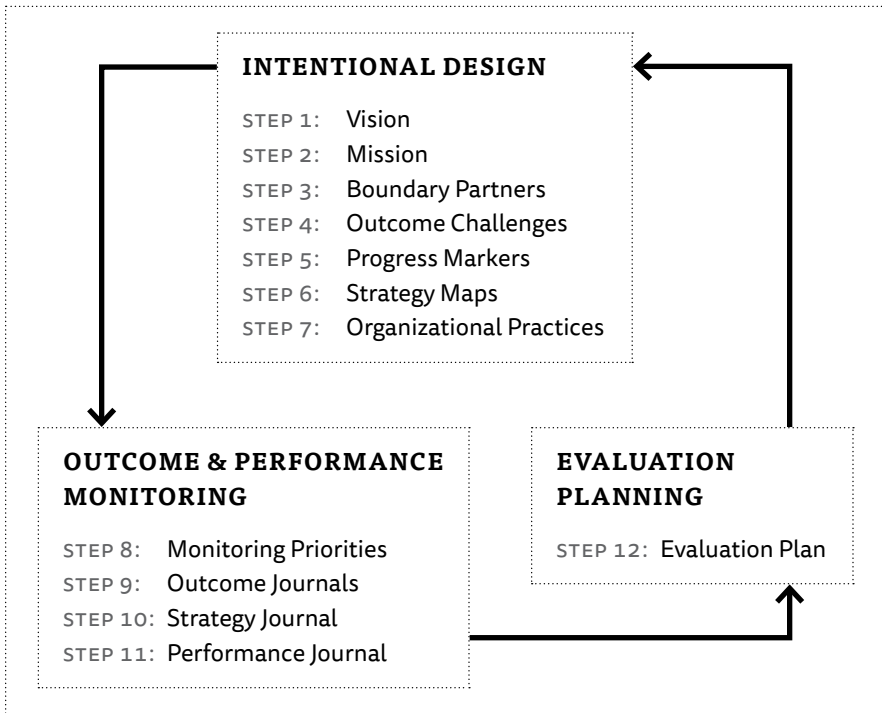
INTENTIONAL DESIGN

STEP 1: Vision
STEP 2: Mission
STEP 3: Boundary Partners
STEP 4: Outcome Challenges
STEP 5: Progress Markers
STEP 6: Strategy Maps
STEP 7: Organizational Practices

OUTCOME & PERFORMANCE MONITORING

STEP 8: Monitoring Priorities
STEP 9: Outcome Journals
STEP 10: Strategy Journal
STEP 11: Performance Journal

EVALUATION PLANNING

STEP 12: Evaluation Plan